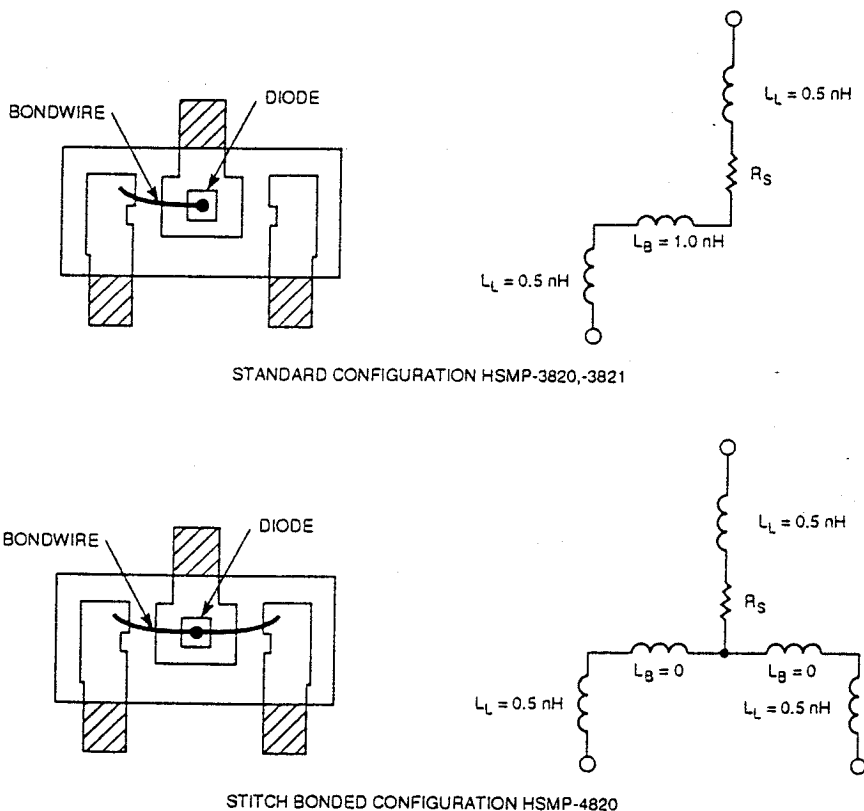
BONDWIRE

DIODE

$L_L = 0.5$ nH

$R_S$

$L_B = 1.0$ nH

$L_L = 0.5$ nH

STANDARD CONFIGURATION HSMP-3820,-3821

BONDWIRE

DIODE

$L_L = 0.5$ nH

$R_S$

$L_B = 0$

$L_B = 0$

$L_L = 0.5$ nH

$L_L = 0.5$ nH

STITCH BONDED CONFIGURATION HSMP-4820